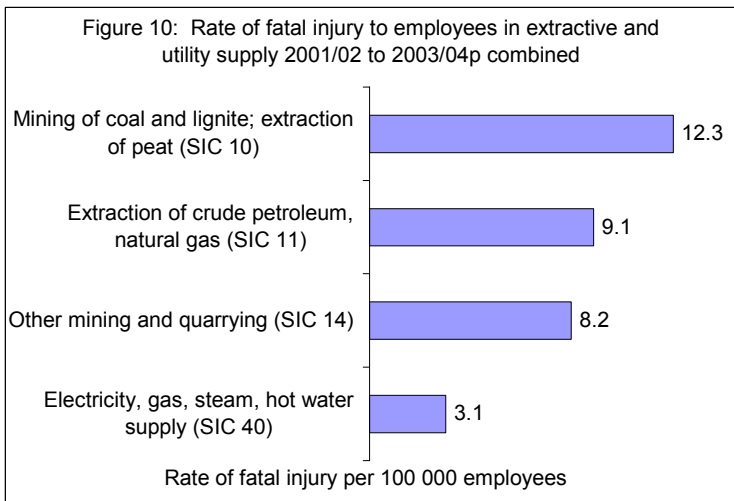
Figure 10: Rate of fatal injury to employees in extractive and utility supply 2001/02 to 2003/04p combined

Mining of coal and lignite; extraction of peat (SIC 10)
12.3

Extraction of crude petroleum, natural gas (SIC 11)
9.1

Other mining and quarrying (SIC 14)
8.2

Electricity, gas, steam, hot water supply (SIC 40)
3.1

Rate of fatal injury per 100 000 employees